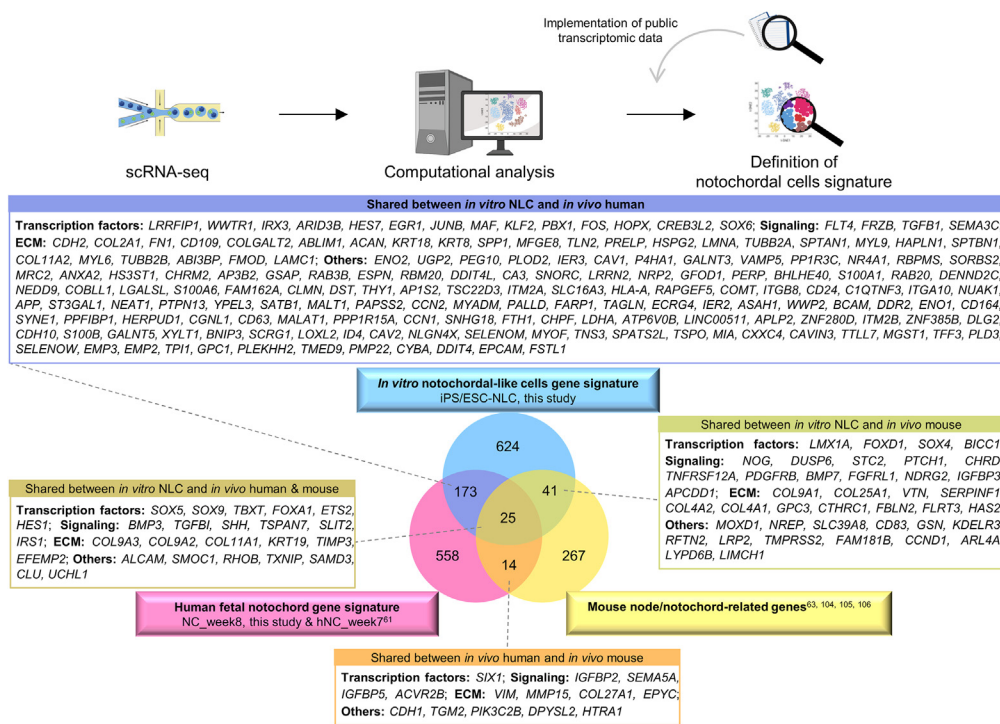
Implementation of public transcriptomic data

scRNA-seq

Computational analysis

Definition of notochordal cells signature

Shared between *in vitro* NLC and *in vivo* human

**Transcription factors:** *LRRFIP1, WWTR1, IRX3, ARID3B, HES7, EGR1, JUNB, MAF, KLF2, PBX1, FOS, HOPX, CREB3L2, SOX6*; **Signaling:** *FLT4, FRZB, TGFB1, SEMA3C*; **ECM:** *CDH2, COL2A1, FN1, CD109, COLGALT2, ABLIM1, ACAN, KRT18, KRT8, SPP1, MFGE8, TLN2, PRELP, HSPG2, LMNA, TUBB2A, SPTAN1, MYL9, HAPLN1, SPTBN1, COL11A2, MYL6, TUBB2B, ABI3BP, FMOD, LAMC1*; **Others:** *ENO2, UGP2, PEG10, PLOD2, IER3, CAV1, P4HA1, GALNT3, VAMP5, PP1R3C, NR4A1, RBPMS, SORBS2, MRC2, ANXA2, HS3ST1, CHRM2, AP3B2, GSAP, RAB3B, ESPN, RBM20, DDIT4L, CA3, SNORC, LRRN2, NRP2, GFOD1, PERP, BHLHE40, S100A1, RAB20, DENND2C, NEDD9, COBLL1, LGALSL, S100A6, FAM162A, CLMN, DST, THY1, AP1S2, TSC22D3, ITM2A, SLC16A3, HLA-A, RAPGEF5, COMT, ITGB8, CD24, C1QTNF3, ITGA10, NUAK1, APP, ST3GAL1, NEAT1, PTPN13, YPEL3, SATB1, MALT1, PAPSS2, CCN2, MYADM, PALLD, FARP1, TAGLN, ECRG4, IER2, ASAH1, WWP2, BCAM, DDR2, ENO1, CD164, SYNE1, PPFIBP1, HERPUD1, CGNL1, CD63, MALAT1, PPP1R15A, CCN1, SNHG18, FTH1, CHPF, LDHA, ATP6V0B, LINC00511, APLP2, ZNF280D, ITM2B, ZNF385B, DLG2, CDH10, S100B, GALNT5, XYLT1, BNIP3, SCRG1, LOXL2, ID4, CAV2, NLGN4X, SELENOM, MYOF, TNS3, SPATS2L, TSPO, MIA, CXXC4, CAVIN3, TTLL7, MGST1, TFF3, PLD3, SELENOW, EMP3, EMP2, TPI1, GPC1, PLEKHH2, TMED9, PMP22, CYBA, DDIT4, EPCAM, FSTL1*

***In vitro*** **notochordal-like cells gene signature**
iPS/ESC-NLC, this study

624

173

41

25

558

14

267

Shared between *in vitro* NLC and *in vivo* mouse

**Transcription factors:** *LMX1A, FOXD1, SOX4, BICC1*; **Signaling:** *NOG, DUSP6, STC2, PTCH1, CHRD, TNFRSF12A, PDGFRB, BMP7, FGFRL1, NDRG2, IGFBP3, APCDD1*; **ECM:** *COL9A1, COL25A1, VTN, SERPINF1, COL4A2, COL4A1, GPC3, CTHRC1, FBLN2, FLRT3, HAS2*; **Others:** *MOXD1, NREP, SLC39A8, CD83, GSN, KDELR3, RFTN2, LRP2, TMPRSS2, FAM181B, CCND1, ARL4A, LYPD6B, LIMCH1*

Shared between *in vitro* NLC and *in vivo* human & mouse

**Transcription factors:** *SOX5, SOX9, TBXT, FOXA1, ETS2, HES1*; **Signaling:** *BMP3, TGFBI, SHH, TSPAN7, SLIT2, IRS1*; **ECM:** *COL9A3, COL9A2, COL11A1, KRT19, TIMP3, EFEMP2*; **Others:** *ALCAM, SMOC1, RHOB, TXNIP, SAMD3, CLU, UCHL1*

**Human fetal notochord gene signature**
NC_week8, this study & hNC_week7$^{61}$

**Mouse node/notochord-related genes**$^{63, 104, 105, 106}$

Shared between *in vivo* human and *in vivo* mouse

**Transcription factors:** *SIX1*; **Signaling:** *IGFBP2, SEMA5A, IGFBP5, ACVR2B*; **ECM:** *VIM, MMP15, COL27A1, EPYC*; **Others:** *CDH1, TGM2, PIK3C2B, DPYSL2, HTRA1*